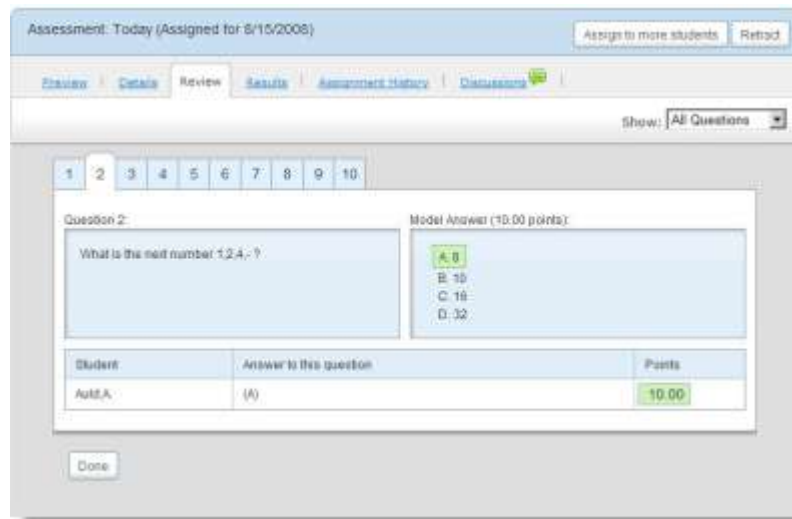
Assessment: Today (Assigned for 8/15/2008)

Assign to more students | Retract

Preview | Details | Review | Results | Assignment History | Discussions

Show: All Questions

1 | 2 | 3 | 4 | 5 | 6 | 7 | 8 | 9 | 10

Question 2:

What is the next number 1,2,4,- ?

Model Answer (10.00 points):

A. 8
B. 10
C. 16
D. 32

| Student | Answer to this question | Points |
|---|---|---|
| Auld,A. | (A) | 10.00 |

Done